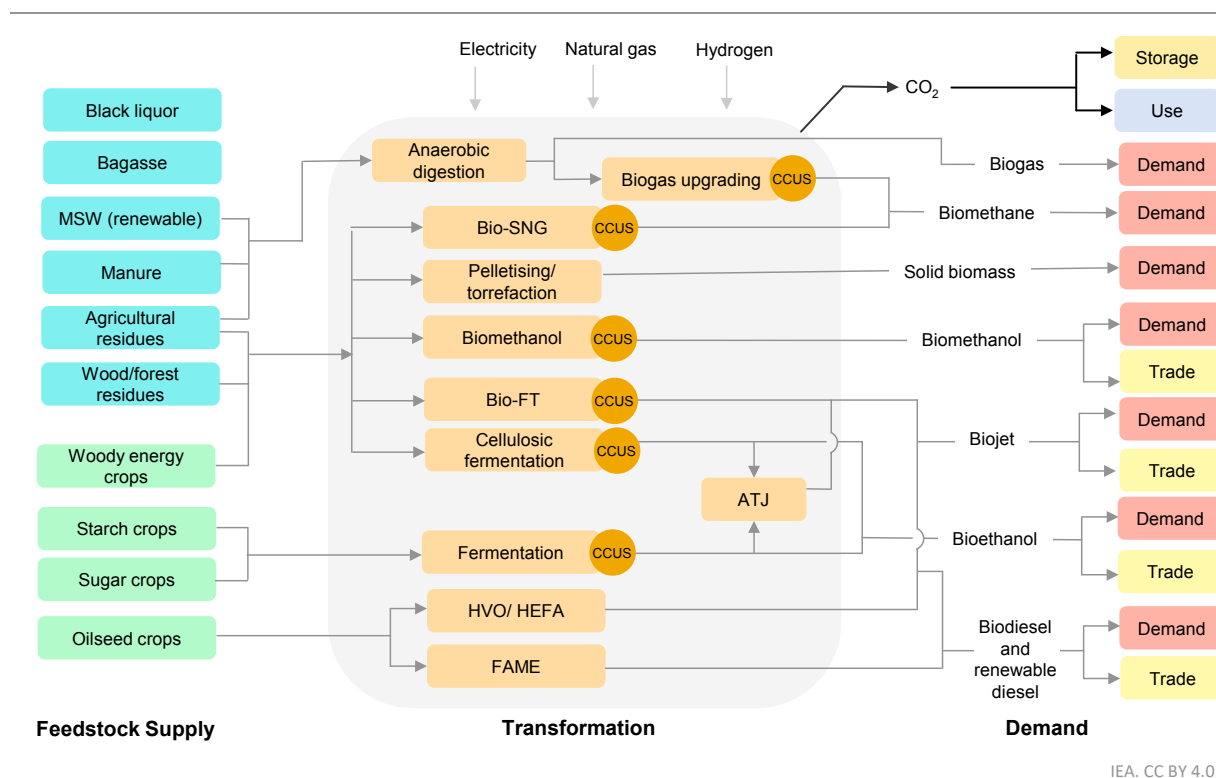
Electricity
Natural gas
Hydrogen

$CO_2$
Storage
Use

Black liquor
Bagasse
MSW (renewable)
Manure
Agricultural residues
Wood/forest residues
Woody energy crops
Starch crops
Sugar crops
Oilseed crops

Anaerobic digestion
Biogas upgrading
CCUS
Bio-SNG
CCUS
Pelletising/ torrefaction
Biomethanol
CCUS
Bio-FT
CCUS
Cellulosic fermentation
CCUS
ATJ
Fermentation
CCUS
HVO/ HEFA
FAME

Biogas
Demand
Biomethane
Demand
Solid biomass
Demand
Biomethanol
Demand
Trade
Biojet
Demand
Trade
Bioethanol
Demand
Trade
Biodiesel and renewable diesel
Demand
Trade

Feedstock Supply
Transformation
Demand

IEA. CC BY 4.0